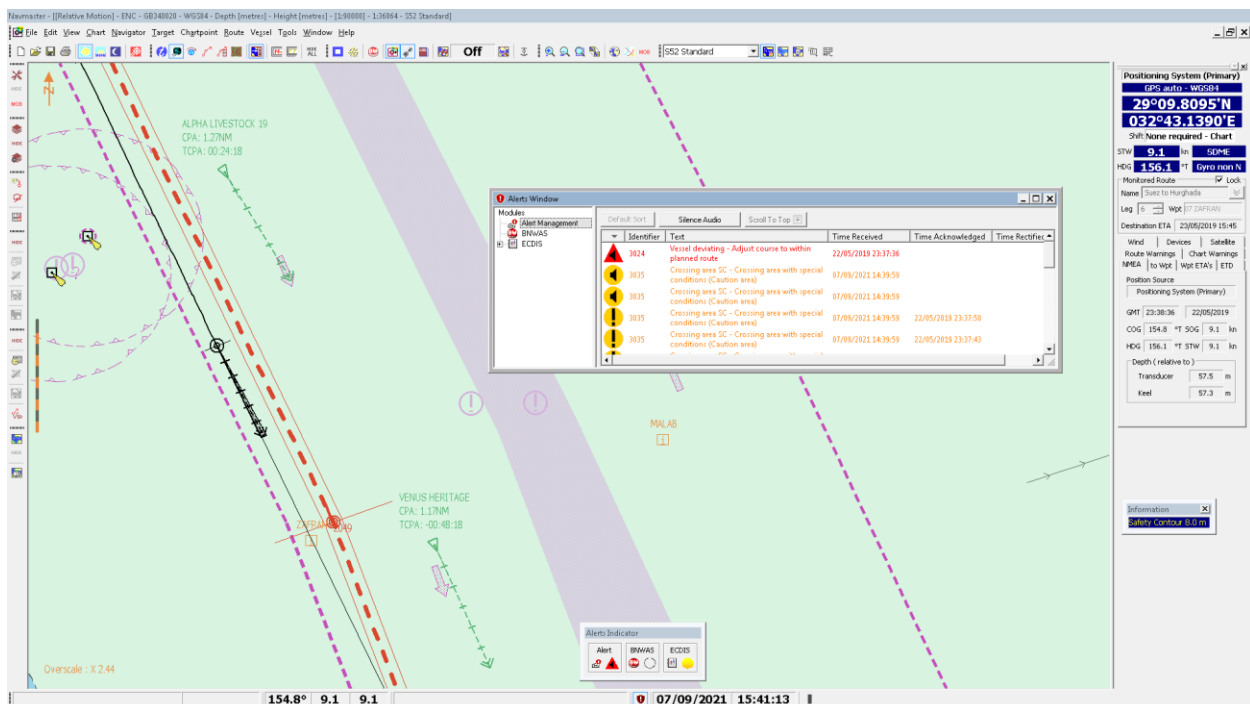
Navmaster - [[Relative Motion] - ENC - GB340020 - WGS84 - Depth [metres] - Height [metres] - [1:90000] - 1:36064 - S52 Standard]

File Edit View Chart Navigator Target Chartpoint Route Vessel Tools Window Help

Off S52 Standard

ALPHA LIVESTOCK 19
CPA: 1.27NM
TCPA: 00:24:18

VENUS HERITAGE
CPA: 1.17NM
TCPA: -00:48:18

ZAFRAN

MALAB

Overscale : X 2.44

Alerts Window

Modules
Alert Management
BNWAS
ECDIS

Default Sort Silence Audio Scroll To Top

| | Identifier | Text | Time Received | Time Acknowledged | Time Rectified |
|---|---|---|---|---|---|
| | 3024 | Vessel deviating - Adjust course to within planned route | 22/05/2019 23:37:36 | | |
| | 3035 | Crossing area SC - Crossing area with special conditions (Caution area) | 07/09/2021 14:39:59 | | |
| | 3035 | Crossing area SC - Crossing area with special conditions (Caution area) | 07/09/2021 14:39:59 | | |
| | 3035 | Crossing area SC - Crossing area with special conditions (Caution area) | 07/09/2021 14:39:59 | 22/05/2019 23:37:58 | |
| | 3035 | Crossing area SC - Crossing area with special conditions (Caution area) | 07/09/2021 14:39:59 | 22/05/2019 23:37:43 | |

Alerts Indicator
Alert BNWAS ECDIS

Positioning System (Primary)
GPS auto - WGS84
29°09.8095'N
032°43.1390'E
Shift None required - Chart
STW 9.1 kn SDME
HDG 156.1 °T Gyro non N
Monitored Route Lock
Name Suez to Hurghada
Leg 6 Wpt 07 ZAFRAN
Destination ETA 23/05/2019 15:45
Wind Devices Satellite
Route Warnings Chart Warnings
NMEA to Wpt Wpt ETA's ETD
Position Source
Positioning System (Primary)
GMT 23:38:36 22/05/2019
COG 154.8 °T SOG 9.1 kn
HDG 156.1 °T STW 9.1 kn
Depth ( relative to )
Transducer 57.5 m
Keel 57.3 m

Information
Safety Contour 8.0 m

154.8° 9.1 9.1 07/09/2021 15:41:13